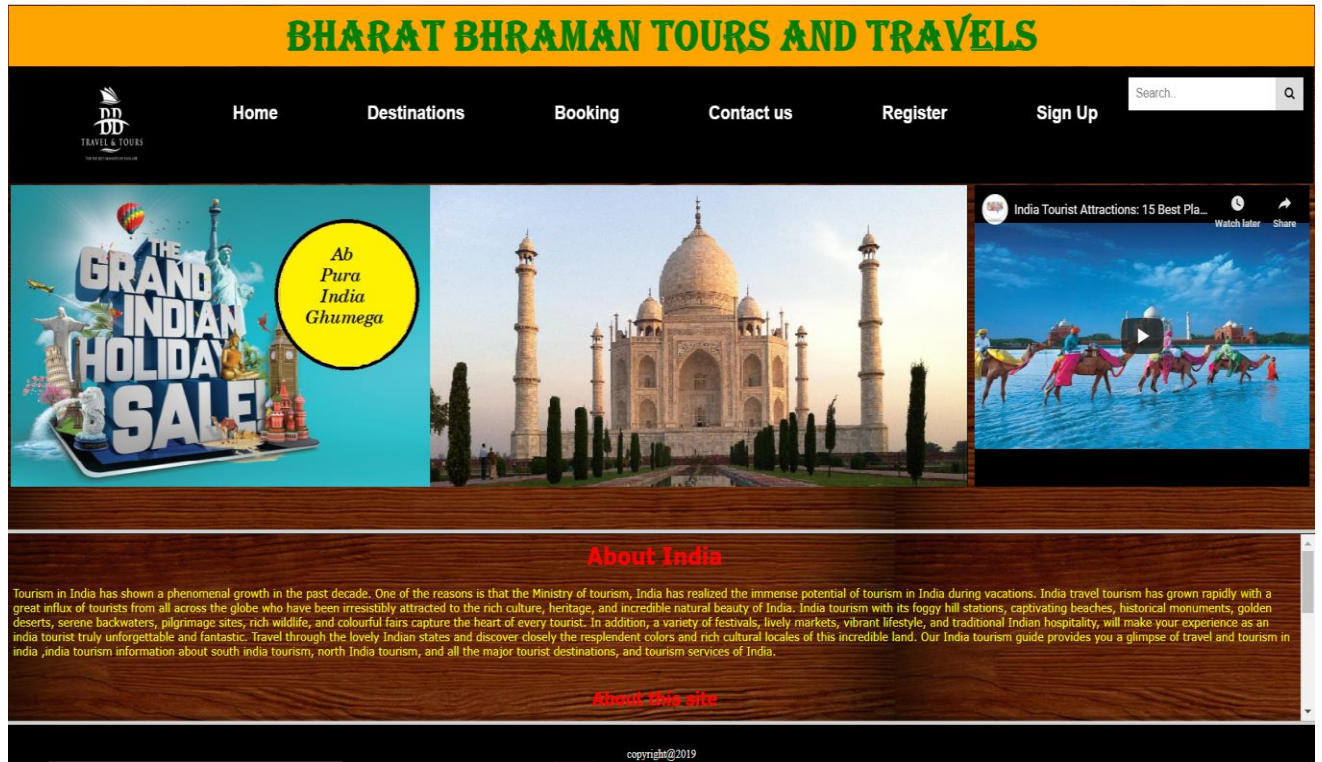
BHARAT BHRAMAN TOURS AND TRAVELS

DD
TRAVEL & TOURS

Home
Destinations
Booking
Contact us
Register
Sign Up

Search..

THE GRAND INDIAN HOLIDAY SALE!

Ab Pura India Ghumega

India Tourist Attractions: 15 Best Pla...
Watch later
Share

About India

Tourism in India has shown a phenomenal growth in the past decade. One of the reasons is that the Ministry of tourism, India has realized the immense potential of tourism in India during vacations. India travel tourism has grown rapidly with a great influx of tourists from all across the globe who have been irresistibly attracted to the rich culture, heritage, and incredible natural beauty of India. India tourism with its foggy hill stations, captivating beaches, historical monuments, golden deserts, serene backwaters, pilgrimage sites, rich wildlife, and colourful fairs capture the heart of every tourist. In addition, a variety of festivals, lively markets, vibrant lifestyle, and traditional Indian hospitality, will make your experience as an india tourist truly unforgettable and fantastic. Travel through the lovely Indian states and discover closely the resplendent colors and rich cultural locales of this incredible land. Our India tourism guide provides you a glimpse of travel and tourism in india ,india tourism information about south india tourism, north India tourism, and all the major tourist destinations, and tourism services of India.

About this site

copyright@2019